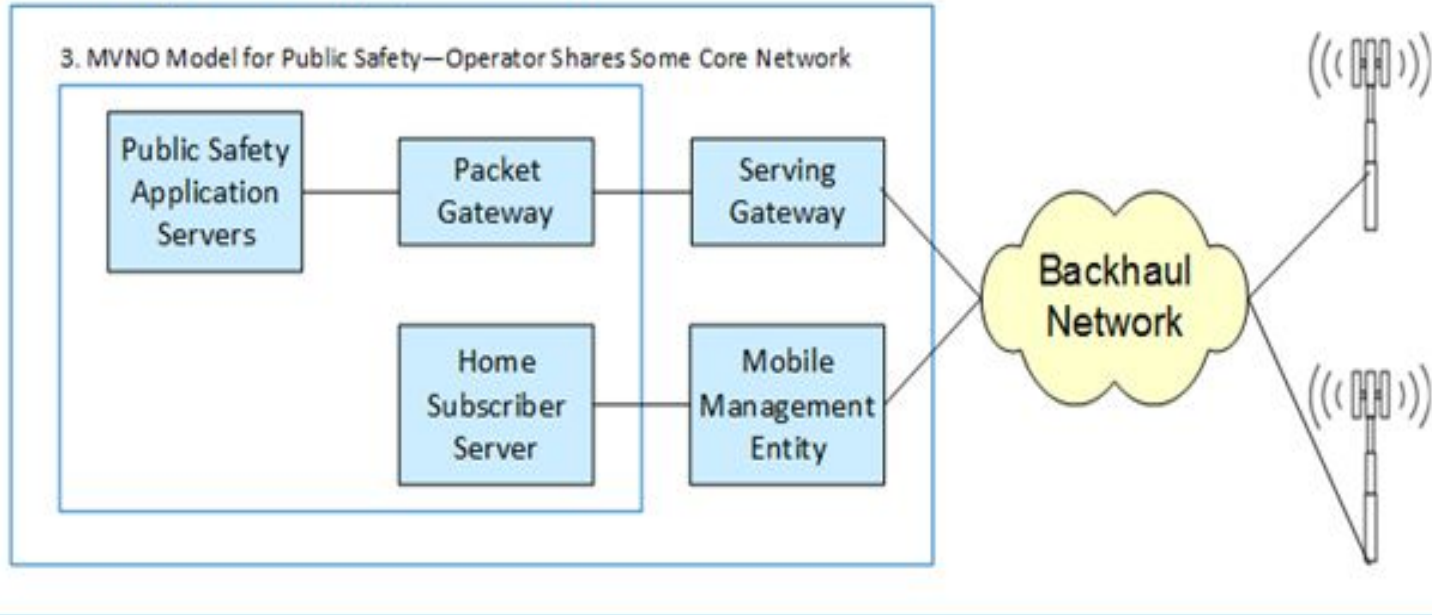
3. MVNO Model for Public Safety—Operator Shares Some Core Network

Public Safety Application Servers

Packet Gateway

Serving Gateway

Home Subscriber Server

Mobile Management Entity

Backhaul Network